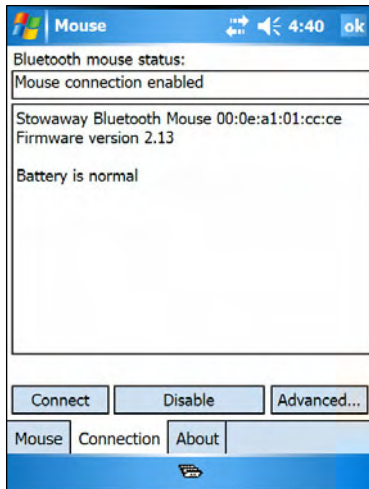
Mouse 4:40 ok

Bluetooth mouse status:

Mouse connection enabled

Stowaway Bluetooth Mouse 00:0e:a1:01:cc:ce
Firmware version 2.13

Battery is normal

Connect Disable Advanced...

Mouse Connection About